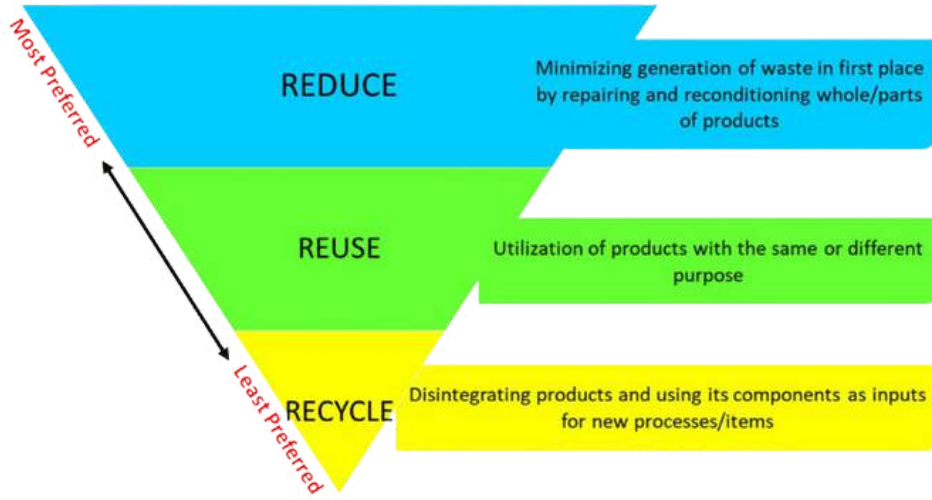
Most Preferred

REDUCE

Minimizing generation of waste in first place by repairing and reconditioning whole/parts of products

REUSE

Utilization of products with the same or different purpose

RECYCLE

Disintegrating products and using its components as inputs for new processes/items

Least Preferred